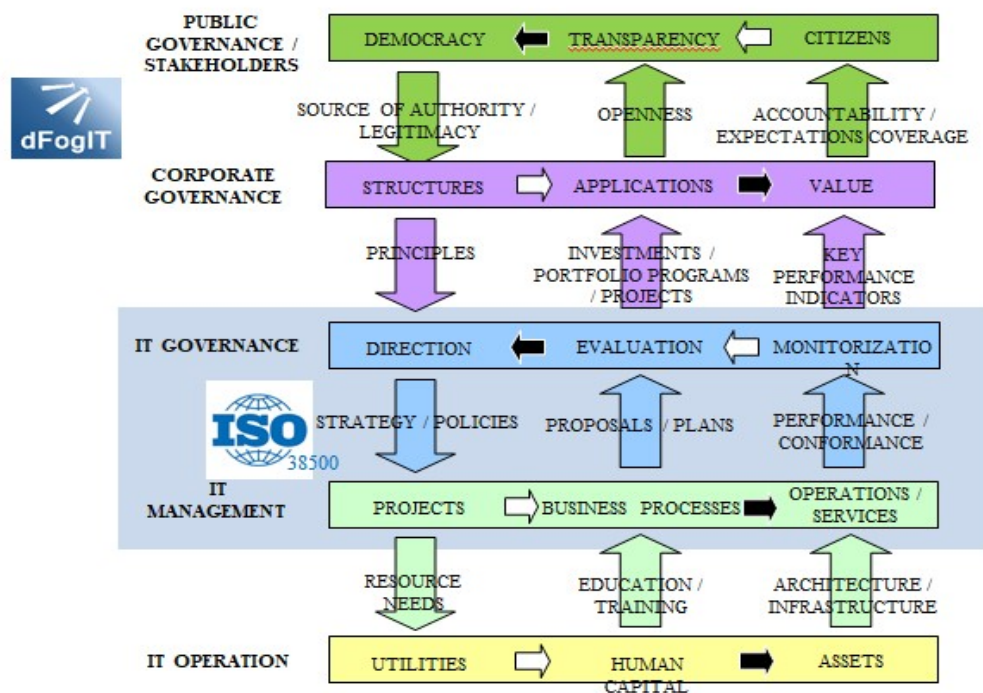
PUBLIC GOVERNANCE / STAKEHOLDERS

DEMOCRACY TRANSPARENCY CITIZENS

dFogIT

SOURCE OF AUTHORITY / LEGITIMACY

OPENNESS

ACCOUNTABILITY / EXPECTATIONS COVERAGE

CORPORATE GOVERNANCE

STRUCTURES APPLICATIONS VALUE

PRINCIPLES

INVESTMENTS / PORTFOLIO PROGRAMS / PROJECTS

KEY PERFORMANCE INDICATORS

IT GOVERNANCE

DIRECTION EVALUATION MONITORIZATION

ISO 38500

STRATEGY / POLICIES

PROPOSALS / PLANS

PERFORMANCE / CONFORMANCE

IT MANAGEMENT

PROJECTS BUSINESS PROCESSES OPERATIONS / SERVICES

RESOURCE NEEDS

EDUCATION / TRAINING

ARCHITECTURE / INFRASTRUCTURE

IT OPERATION

UTILITIES HUMAN CAPITAL ASSETS